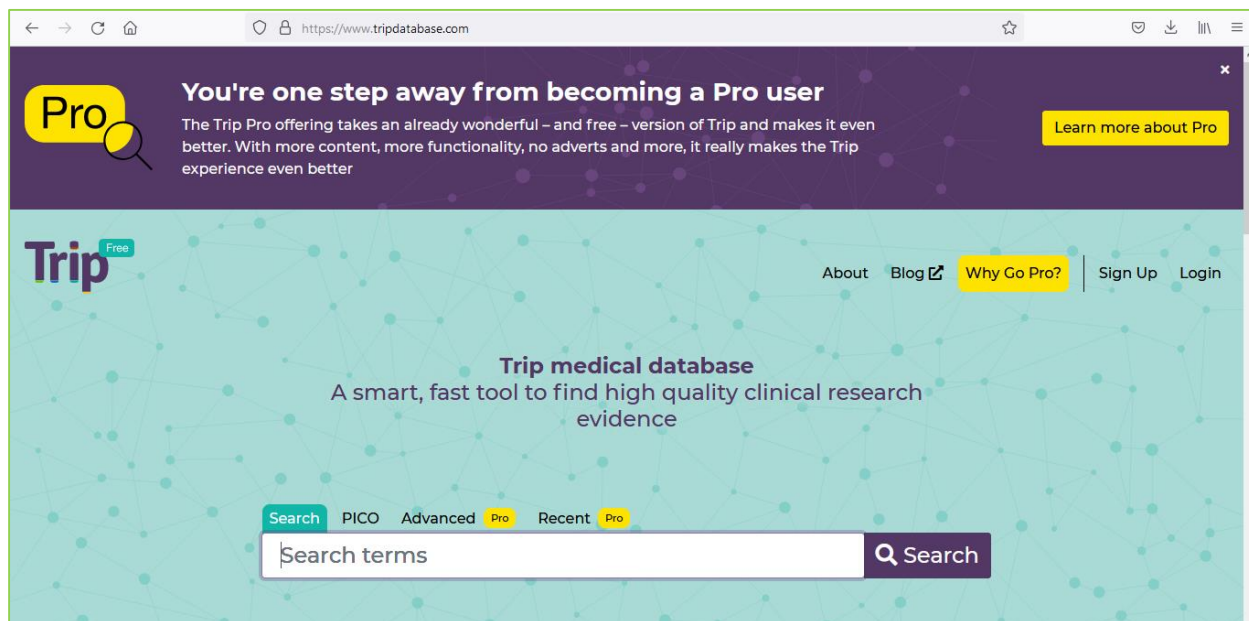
https://www.tripdatabase.com

Pro

You're one step away from becoming a Pro user

The Trip Pro offering takes an already wonderful – and free – version of Trip and makes it even better. With more content, more functionality, no adverts and more, it really makes the Trip experience even better

Learn more about Pro

×

Trip Free

About Blog Why Go Pro? Sign Up Login

Trip medical database
A smart, fast tool to find high quality clinical research evidence

Search PICO Advanced Pro Recent Pro

Search terms

Search